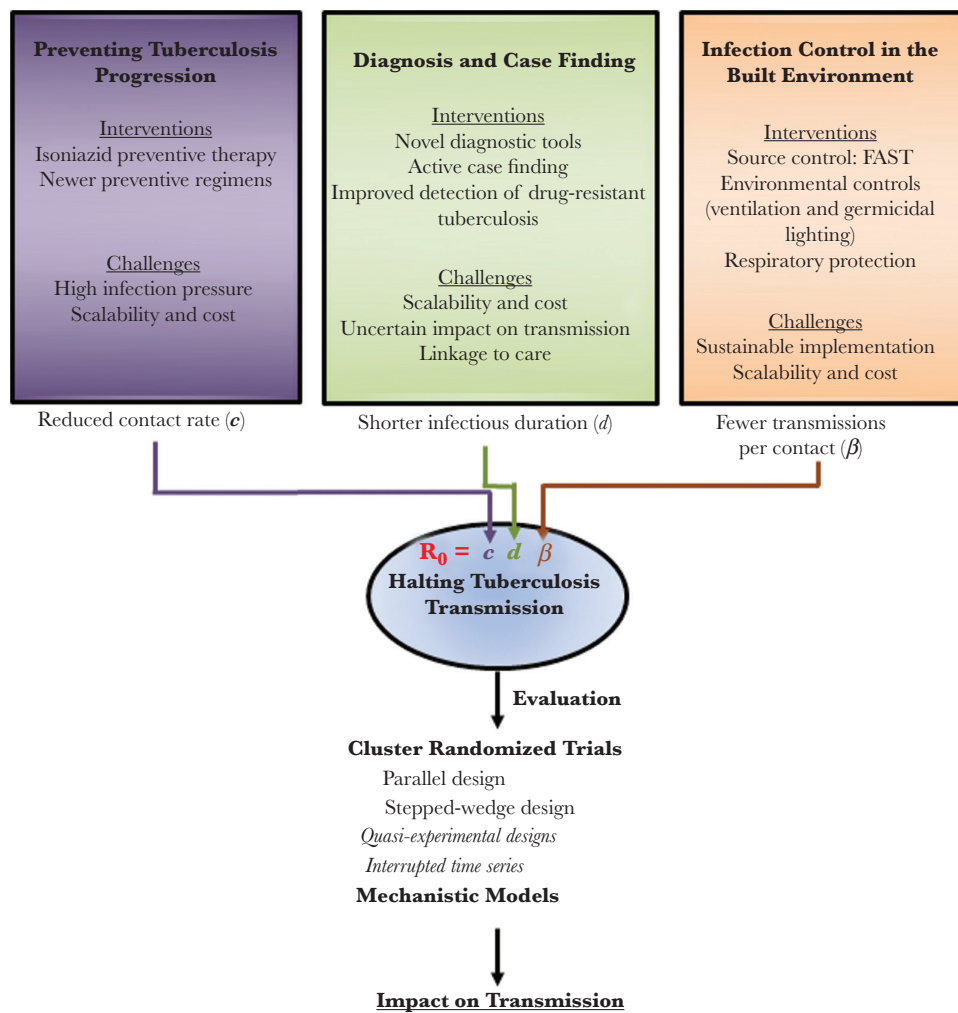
Preventing Tuberculosis Progression

Interventions
Isoniazid preventive therapy
Newer preventive regimens

Challenges
High infection pressure
Scalability and cost

Diagnosis and Case Finding

Interventions
Novel diagnostic tools
Active case finding
Improved detection of drug-resistant tuberculosis

Challenges
Scalability and cost
Uncertain impact on transmission
Linkage to care

Infection Control in the Built Environment

Interventions
Source control: FAST
Environmental controls (ventilation and germicidal lighting)
Respiratory protection

Challenges
Sustainable implementation
Scalability and cost

Reduced contact rate ($c$)

Shorter infectious duration ($d$)

Fewer transmissions per contact ($\beta$)

$R_0 = c\ d\ \beta$
Halting Tuberculosis Transmission

Evaluation

Cluster Randomized Trials
Parallel design
Stepped-wedge design
Quasi-experimental designs
Interrupted time series
Mechanistic Models

Impact on Transmission